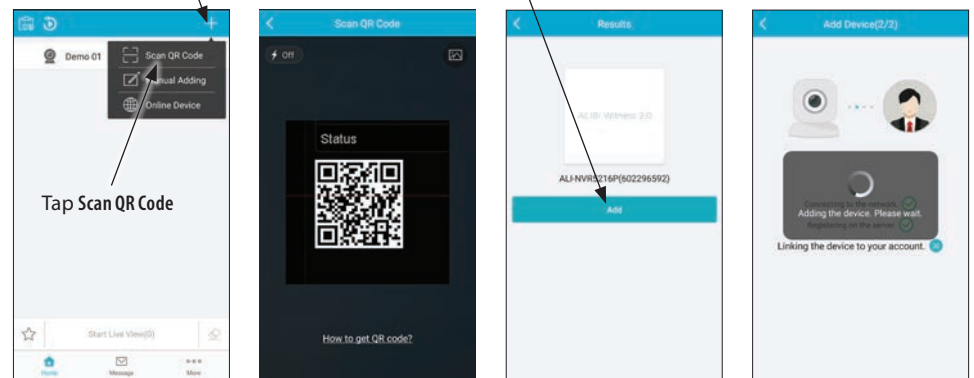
Demo 01

Scan QR Code

Manual Adding

Online Device

Tap Scan QR Code

Start Live View(0)

Home

Message

More

Scan QR Code

Off

Status

How to get QR code?

Results

ALI-IB: Witness 2.0

ALI-NVR5216P(602296592)

Add

Add Device(2/2)

Connecting to the network.

Adding the device. Please wait.

Registering on the server.

Linking the device to your account.